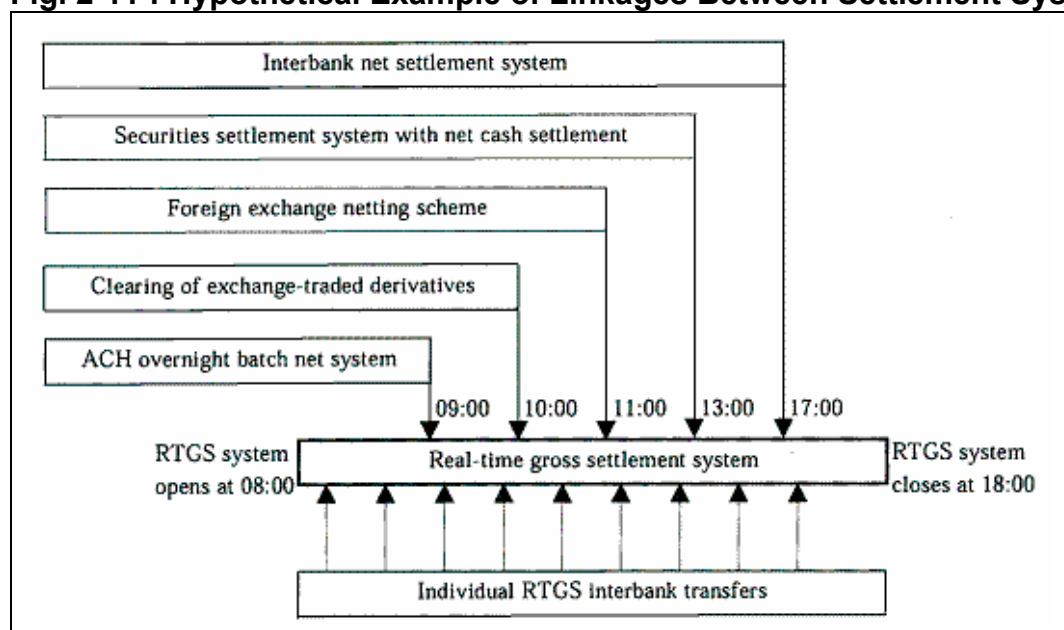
Fig. 2-11 : Hypothetical Example of Linkages Between Settlement Sys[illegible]

Interbank net settlement system

Securities settlement system with net cash settlement

Foreign exchange netting scheme

Clearing of exchange-traded derivatives

ACH overnight batch net system

09:00

10:00

11:00

13:00

17:00

RTGS system opens at 08:00

Real-time gross settlement system

RTGS system closes at 18:00

Individual RTGS interbank transfers